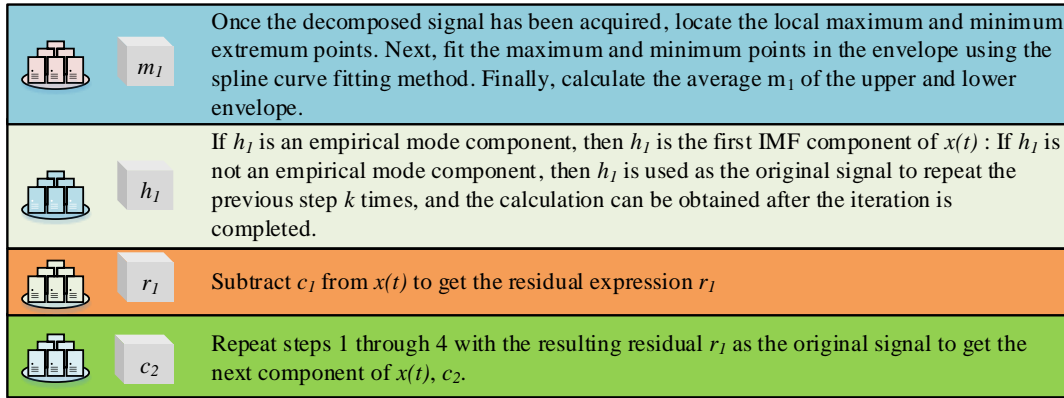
$m_1$ Once the decomposed signal has been acquired, locate the local maximum and minimum extremum points. Next, fit the maximum and minimum points in the envelope using the spline curve fitting method. Finally, calculate the average $m_1$ of the upper and lower envelope.

$h_1$ If $h_1$ is an empirical mode component, then $h_1$ is the first IMF component of $x(t)$ : If $h_1$ is not an empirical mode component, then $h_1$ is used as the original signal to repeat the previous step $k$ times, and the calculation can be obtained after the iteration is completed.

$r_1$ Subtract $c_1$ from $x(t)$ to get the residual expression $r_1$

$c_2$ Repeat steps 1 through 4 with the resulting residual $r_1$ as the original signal to get the next component of $x(t)$, $c_2$.